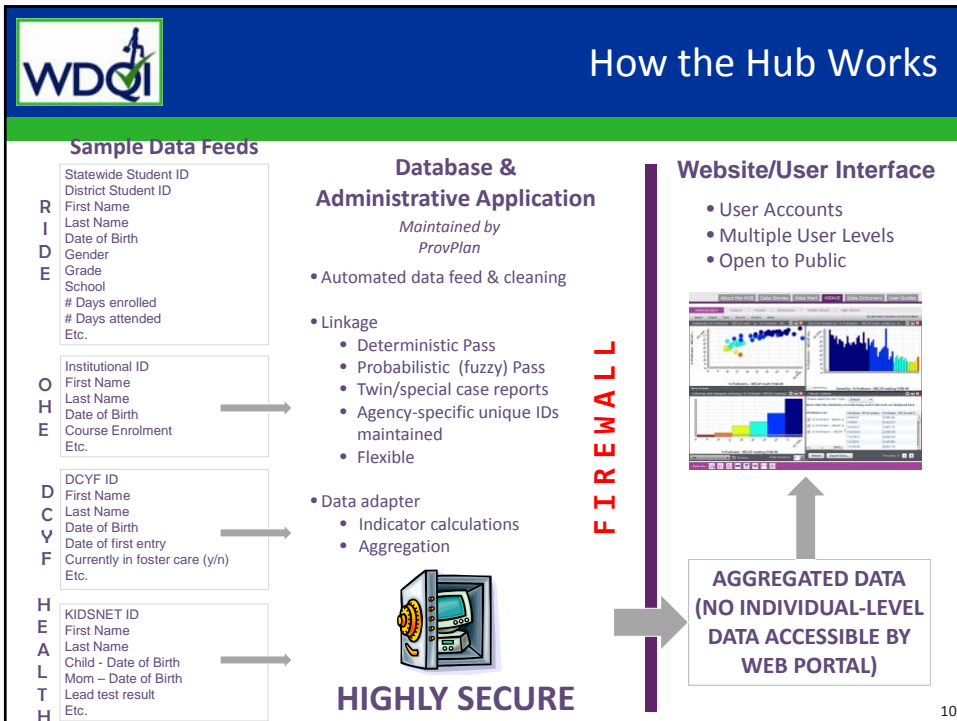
WDQI

How the Hub Works

Sample Data Feeds

RIDE
Statewide Student ID
District Student ID
First Name
Last Name
Date of Birth
Gender
Grade
School
# Days enrolled
# Days attended
Etc.

OHE
Institutional ID
First Name
Last Name
Date of Birth
Course Enrolment
Etc.

DCYF
DCYF ID
First Name
Last Name
Date of Birth
Date of first entry
Currently in foster care (y/n)
Etc.

HEALTH
KIDSNET ID
First Name
Last Name
Child - Date of Birth
Mom – Date of Birth
Lead test result
Etc.

Database & Administrative Application

Maintained by ProvPlan

• Automated data feed & cleaning

• Linkage
• Deterministic Pass
• Probabilistic (fuzzy) Pass
• Twin/special case reports
• Agency-specific unique IDs maintained
• Flexible

• Data adapter
• Indicator calculations
• Aggregation

HIGHLY SECURE

FIREWALL

Website/User Interface

• User Accounts
• Multiple User Levels
• Open to Public

AGGREGATED DATA (NO INDIVIDUAL-LEVEL DATA ACCESSIBLE BY WEB PORTAL)

10